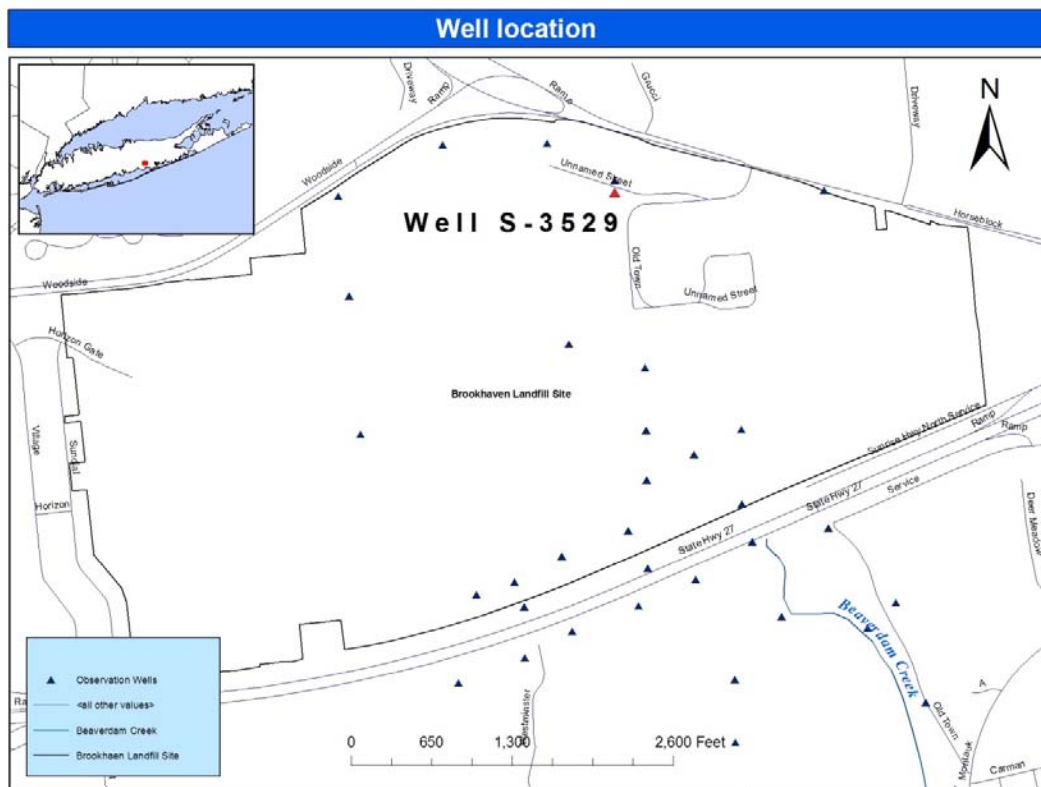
Well location

N

Driveway
Ramp
Ramp
Gucci
Driveway
Unnamed Street
Woodside
Horseblock
Well S-3529
Woodside
Old Town
Unnamed Street
Horizon Gate
Brookhaven Landfill Site
Village
Surrey
Sunrise Hwy North Service
Ramp
Ramp
Horizon
State Hwy 27
Service
Deer Meadow
State Hwy 27
Beaverdam Creek
Westminster
Old Town
Montauk
Carman
A
Ra

Observation Wells
<all other values>
Beaverdam Creek
Brookhaen Landfill Site

0 650 1,300 2,600 Feet